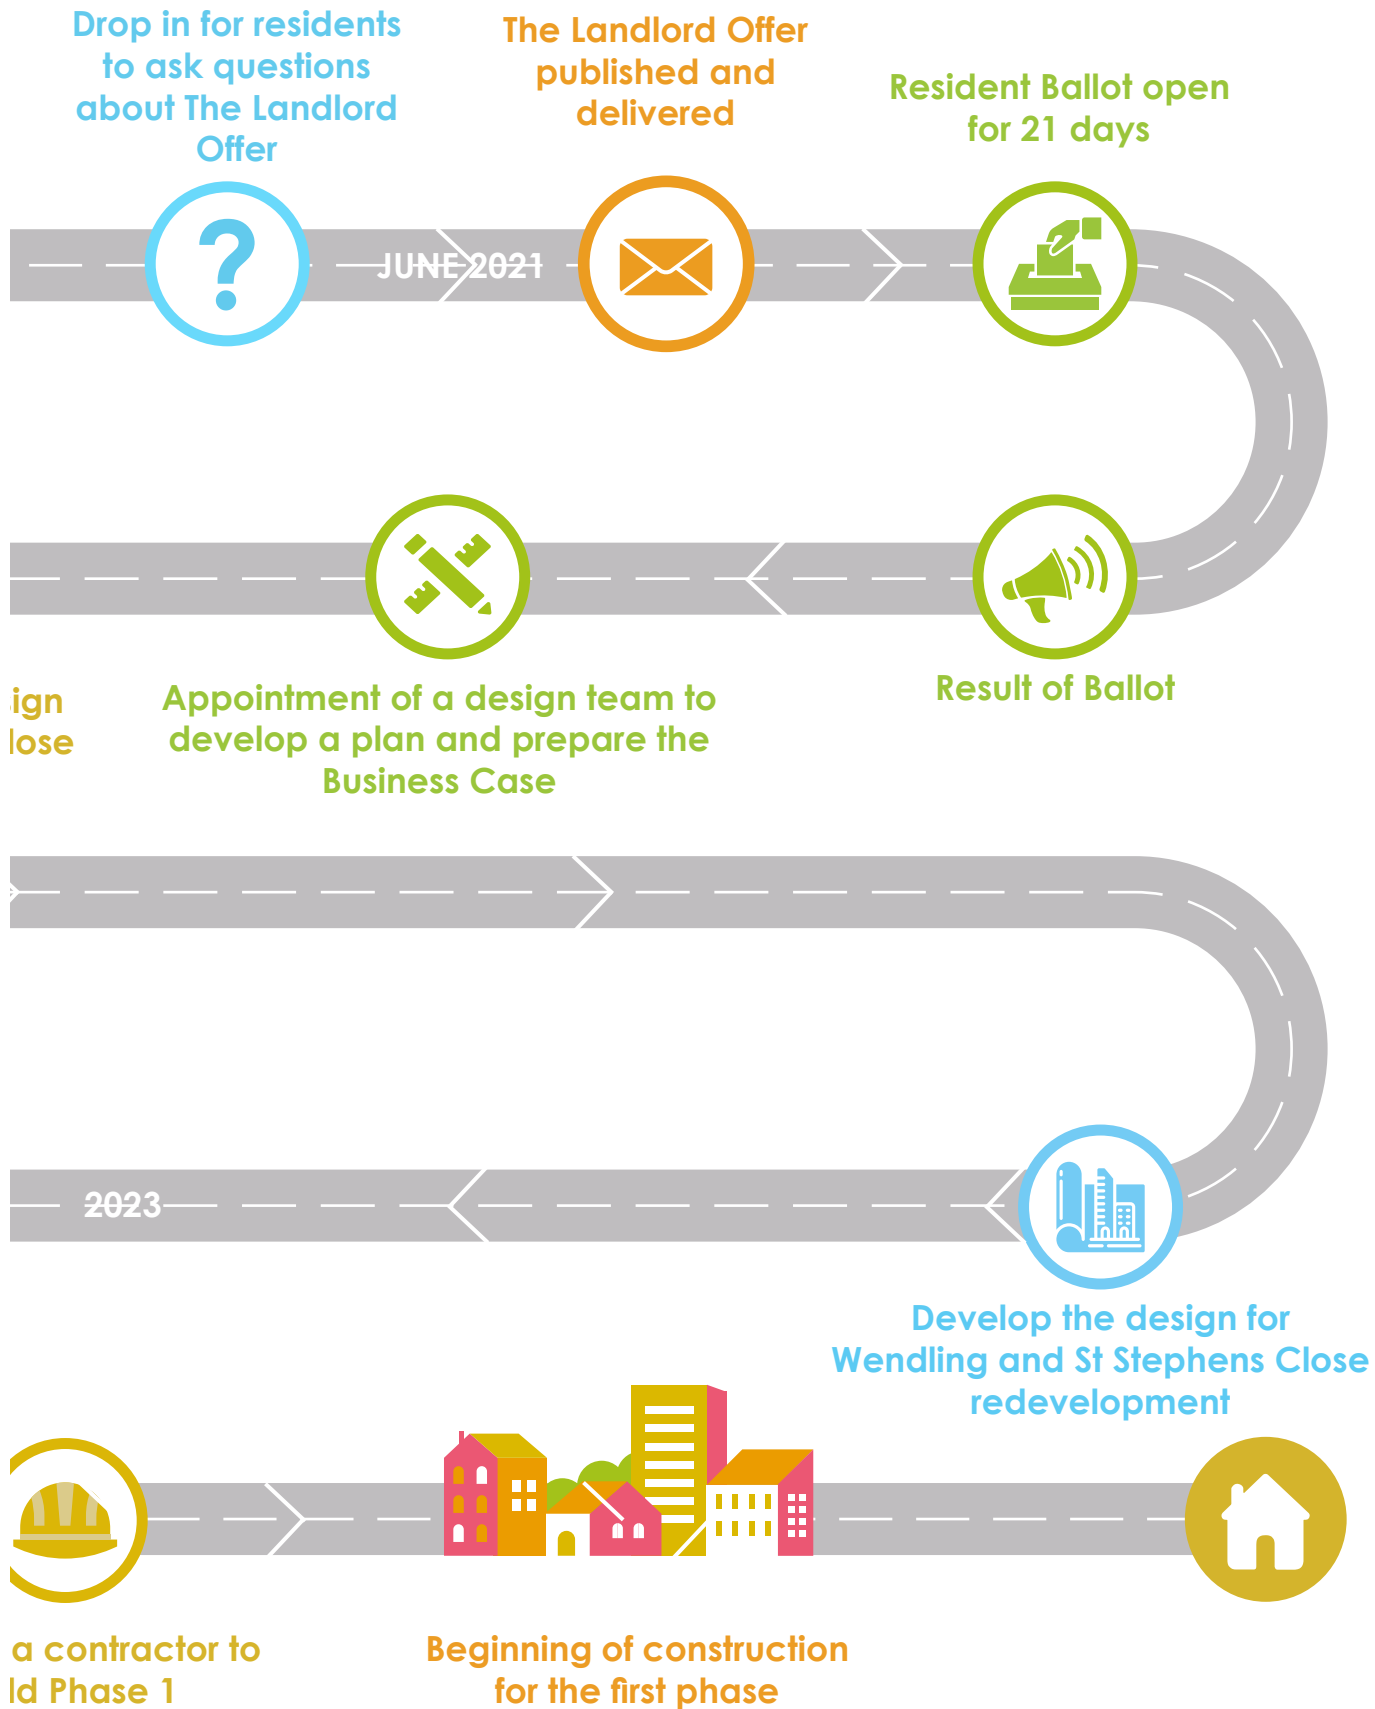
Drop in for residents to ask questions about The Landlord Offer

The Landlord Offer published and delivered

Resident Ballot open for 21 days

JUNE 2021

Result of Ballot

Appointment of a design team to develop a plan and prepare the Business Case

ign
lose

2023

Develop the design for Wendling and St Stephens Close redevelopment

a contractor to
ld Phase 1

Beginning of construction for the first phase